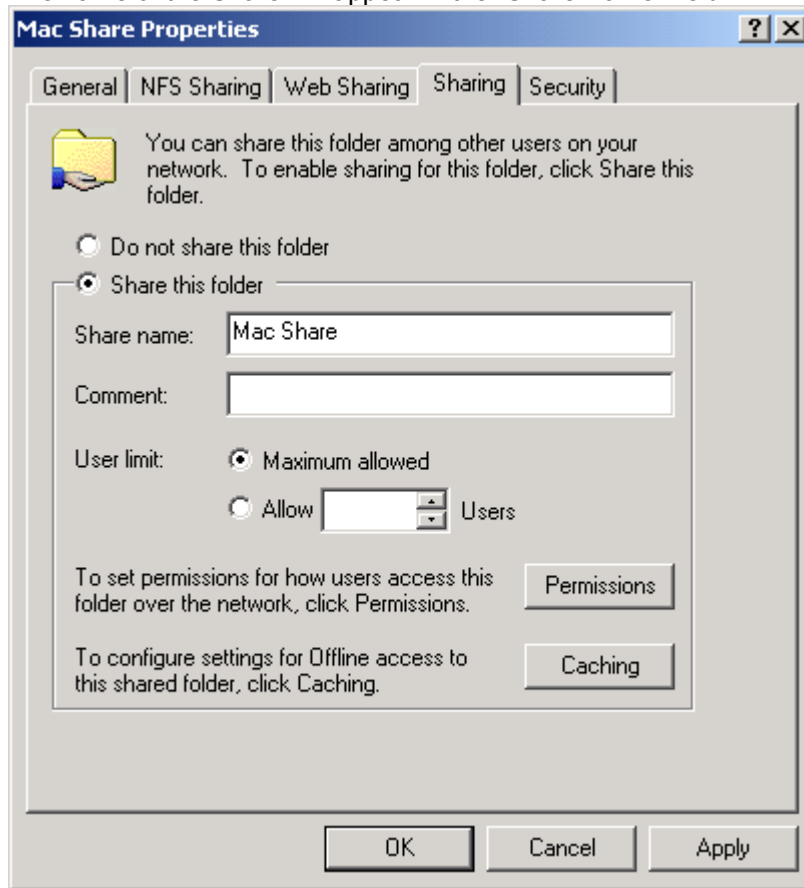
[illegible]

Mac Share Properties

? X

General | NFS Sharing | Web Sharing | Sharing | Security

You can share this folder among other users on your network. To enable sharing for this folder, click Share this folder.

Do not share this folder

Share this folder

Share name: Mac Share

Comment:

User limit: Maximum allowed

Allow Users

To set permissions for how users access this folder over the network, click Permissions.

Permissions

To configure settings for Offline access to this shared folder, click Caching.

Caching

OK Cancel Apply